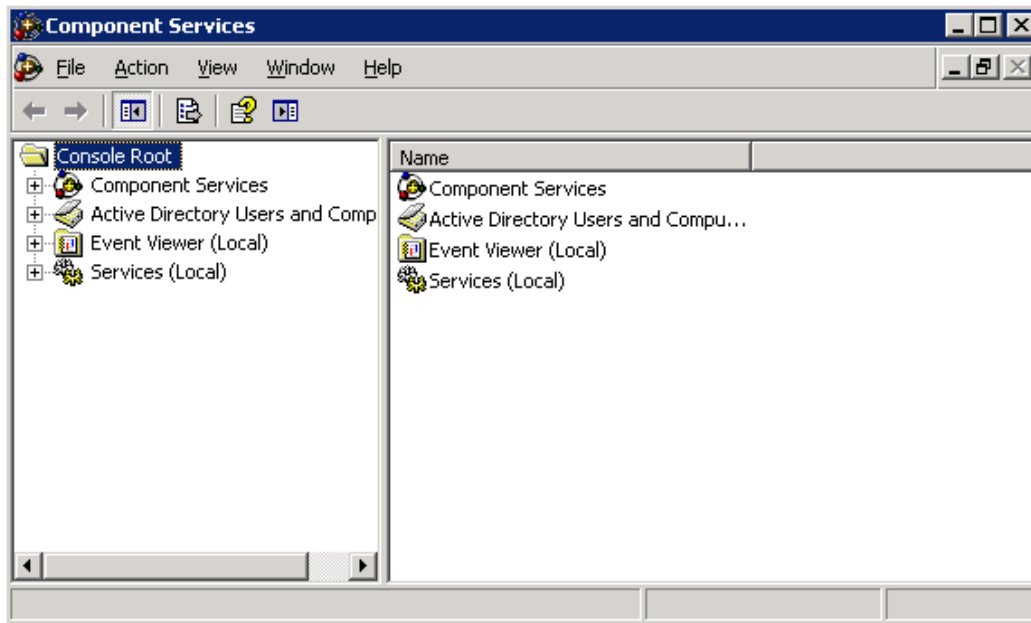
Component Services

File Action View Window Help

Console Root
Component Services
Active Directory Users and Comp
Event Viewer (Local)
Services (Local)

Name
Component Services
Active Directory Users and Compu...
Event Viewer (Local)
Services (Local)